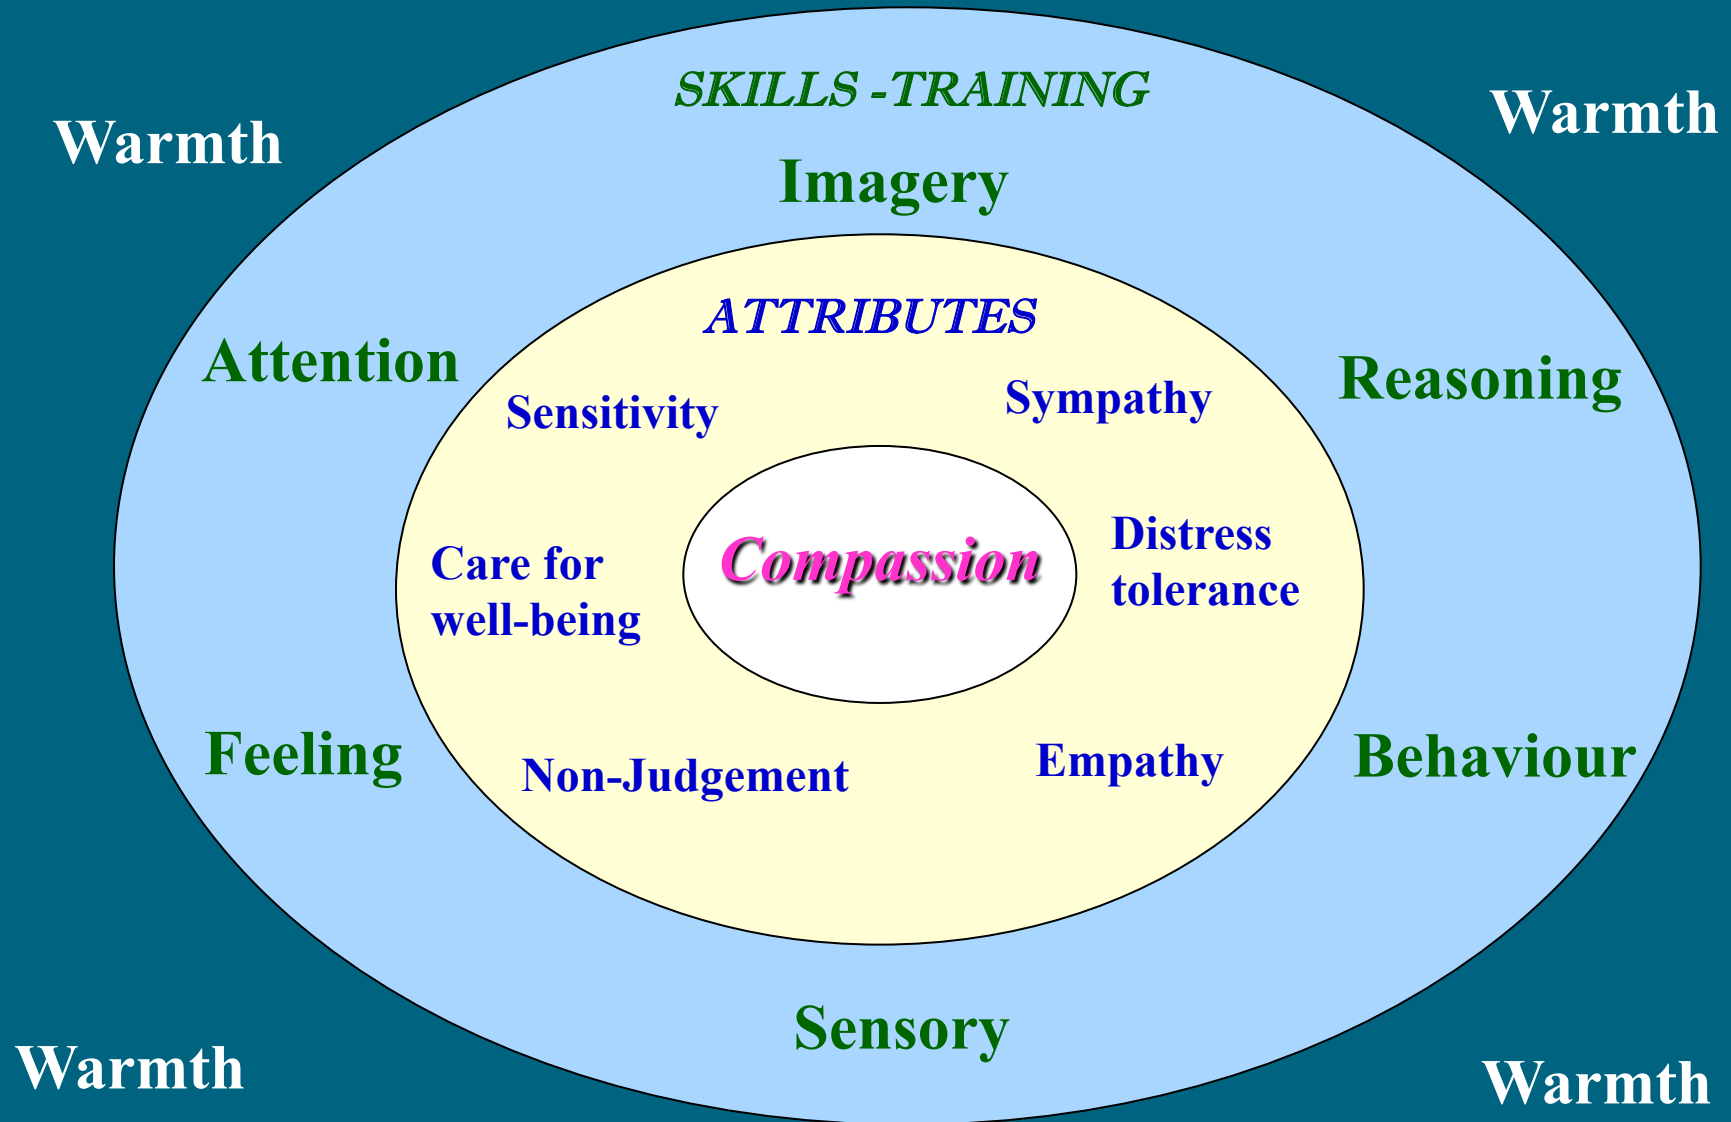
Warmth

SKILLS -TRAINING

Warmth

Imagery

ATTRIBUTES

Attention

Reasoning

Sensitivity

Sympathy

Care for well-being

Compassion

Distress tolerance

Feeling

Behaviour

Non-Judgement

Empathy

Sensory

Warmth

Warmth